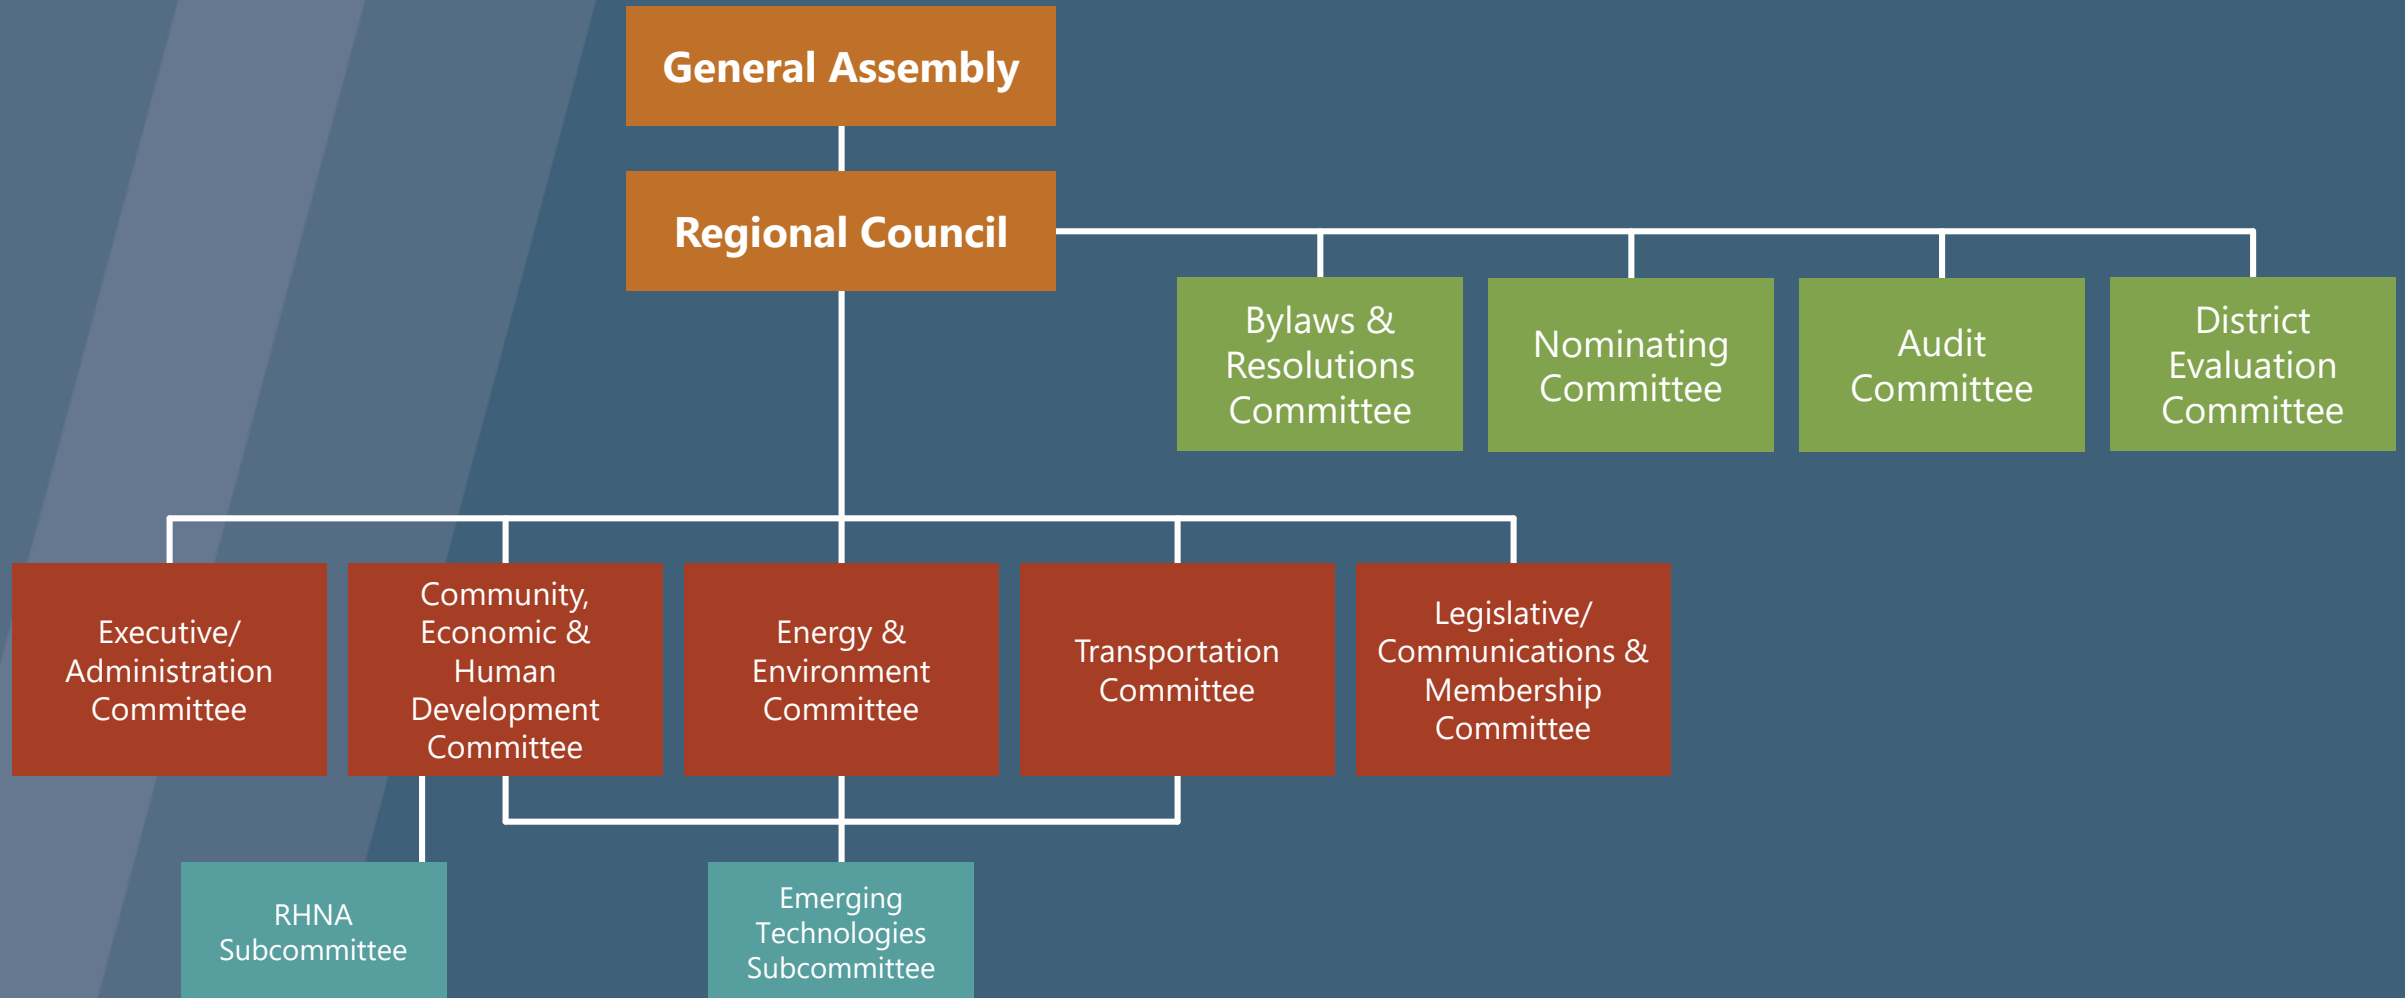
General Assembly

Regional Council

Bylaws & Resolutions Committee

Nominating Committee

Audit Committee

District Evaluation Committee

Executive/ Administration Committee

Community, Economic & Human Development Committee

Energy & Environment Committee

Transportation Committee

Legislative/ Communications & Membership Committee

RHNA Subcommittee

Emerging Technologies Subcommittee